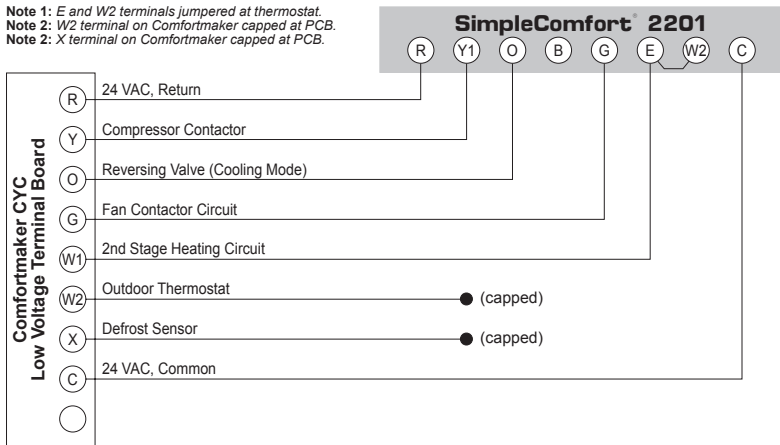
**Note 1:** *E and W2 terminals jumpered at thermostat.*
**Note 2:** *W2 terminal on Comfortmaker capped at PCB.*
**Note 2:** *X terminal on Comfortmaker capped at PCB.*

SimpleComfort® 2201

R Y1 O B G E W2 C

Comfortmaker CYC Low Voltage Terminal Board

R 24 VAC, Return

Y Compressor Contactor

O Reversing Valve (Cooling Mode)

G Fan Contactor Circuit

W1 2nd Stage Heating Circuit

W2 Outdoor Thermostat (capped)

X Defrost Sensor (capped)

C 24 VAC, Common